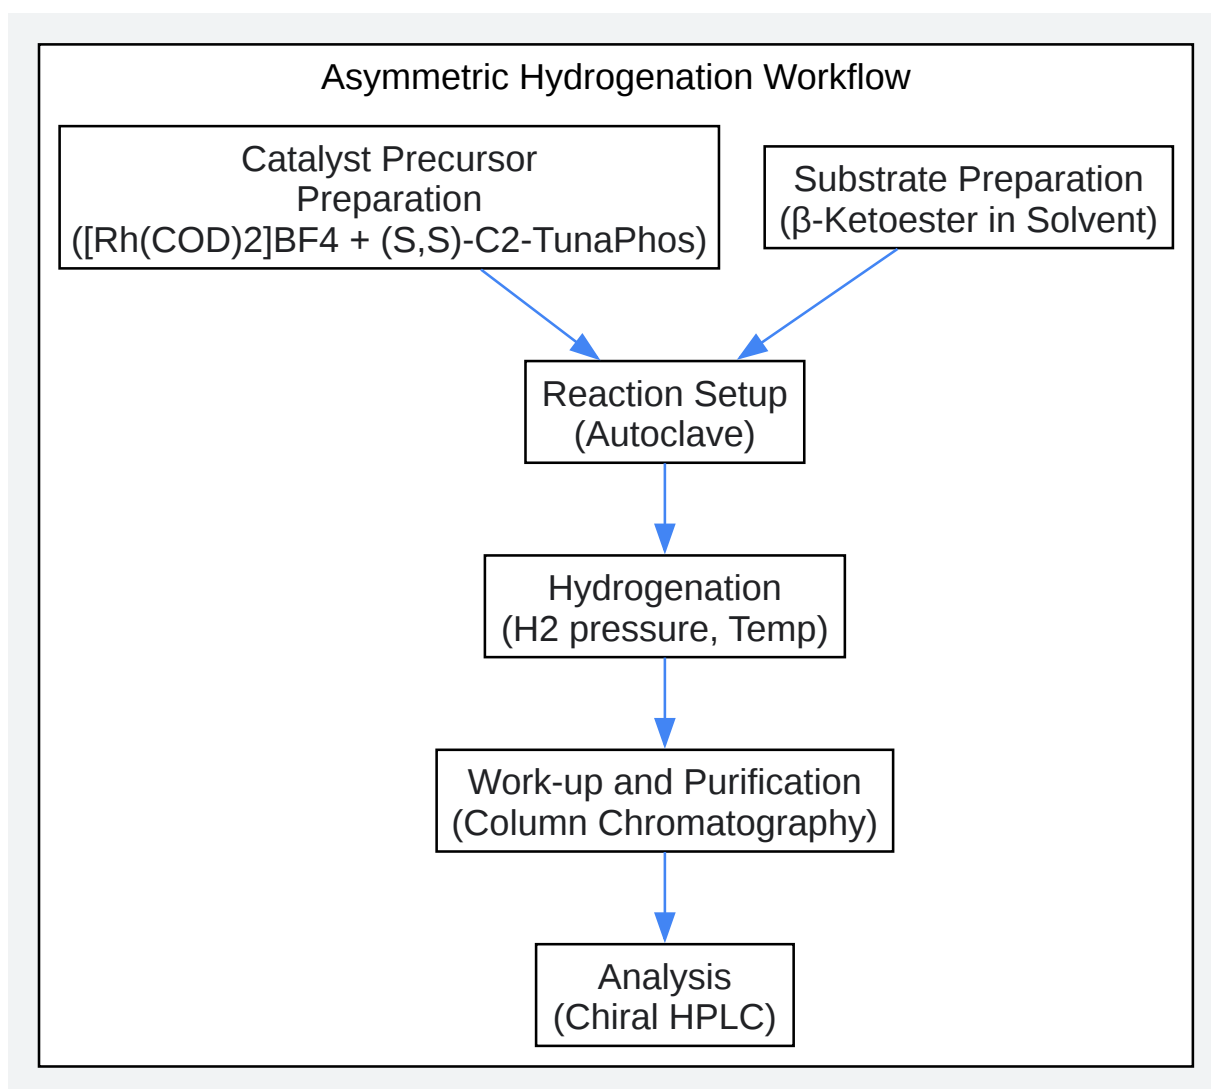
Asymmetric Hydrogenation Workflow

Catalyst Precursor Preparation ([Rh(COD)2]BF4 + (S,S)-C2-TunaPhos)

Substrate Preparation (β-Ketoester in Solvent)

Reaction Setup (Autoclave)

Hydrogenation (H2 pressure, Temp)

Work-up and Purification (Column Chromatography)

Analysis (Chiral HPLC)